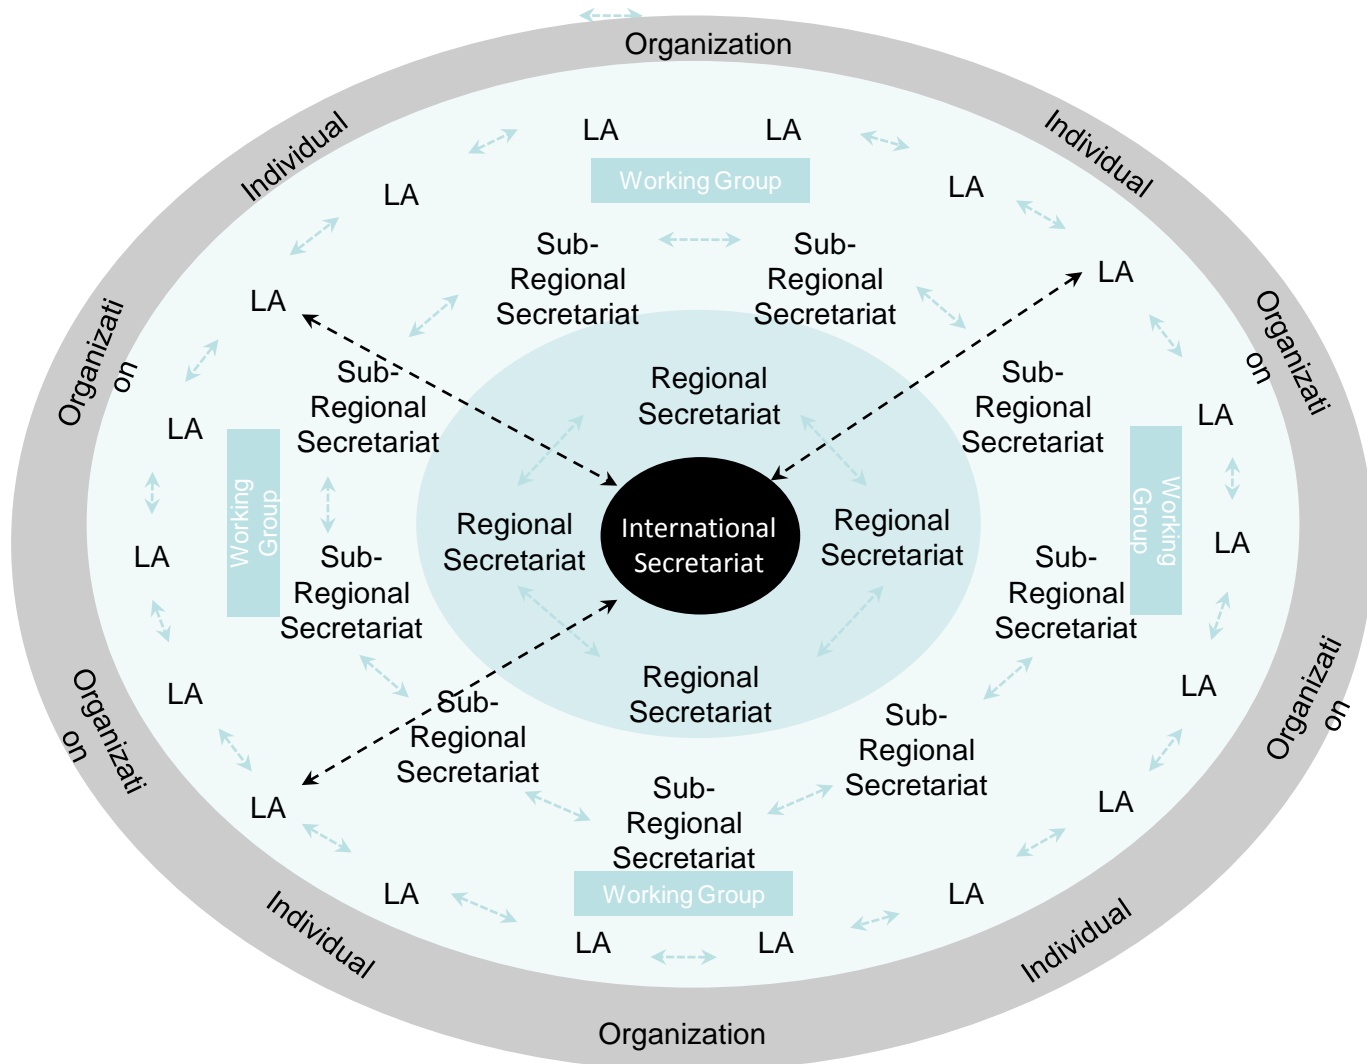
Organization

Individual

Individual

LA

LA

Working Group

LA

LA

Sub-Regional Secretariat

Sub-Regional Secretariat

LA

LA

Organizati on

Organizati on

Sub-Regional Secretariat

Regional Secretariat

Sub-Regional Secretariat

LA

LA

Working Group

Working Group

Regional Secretariat

International Secretariat

Regional Secretariat

LA

LA

Sub-Regional Secretariat

Sub-Regional Secretariat

LA

Regional Secretariat

LA

Organizati on

Sub-Regional Secretariat

Sub-Regional Secretariat

Organizati on

LA

Sub-Regional Secretariat

LA

LA

Working Group

LA

Individual

Individual

LA

LA

Organization